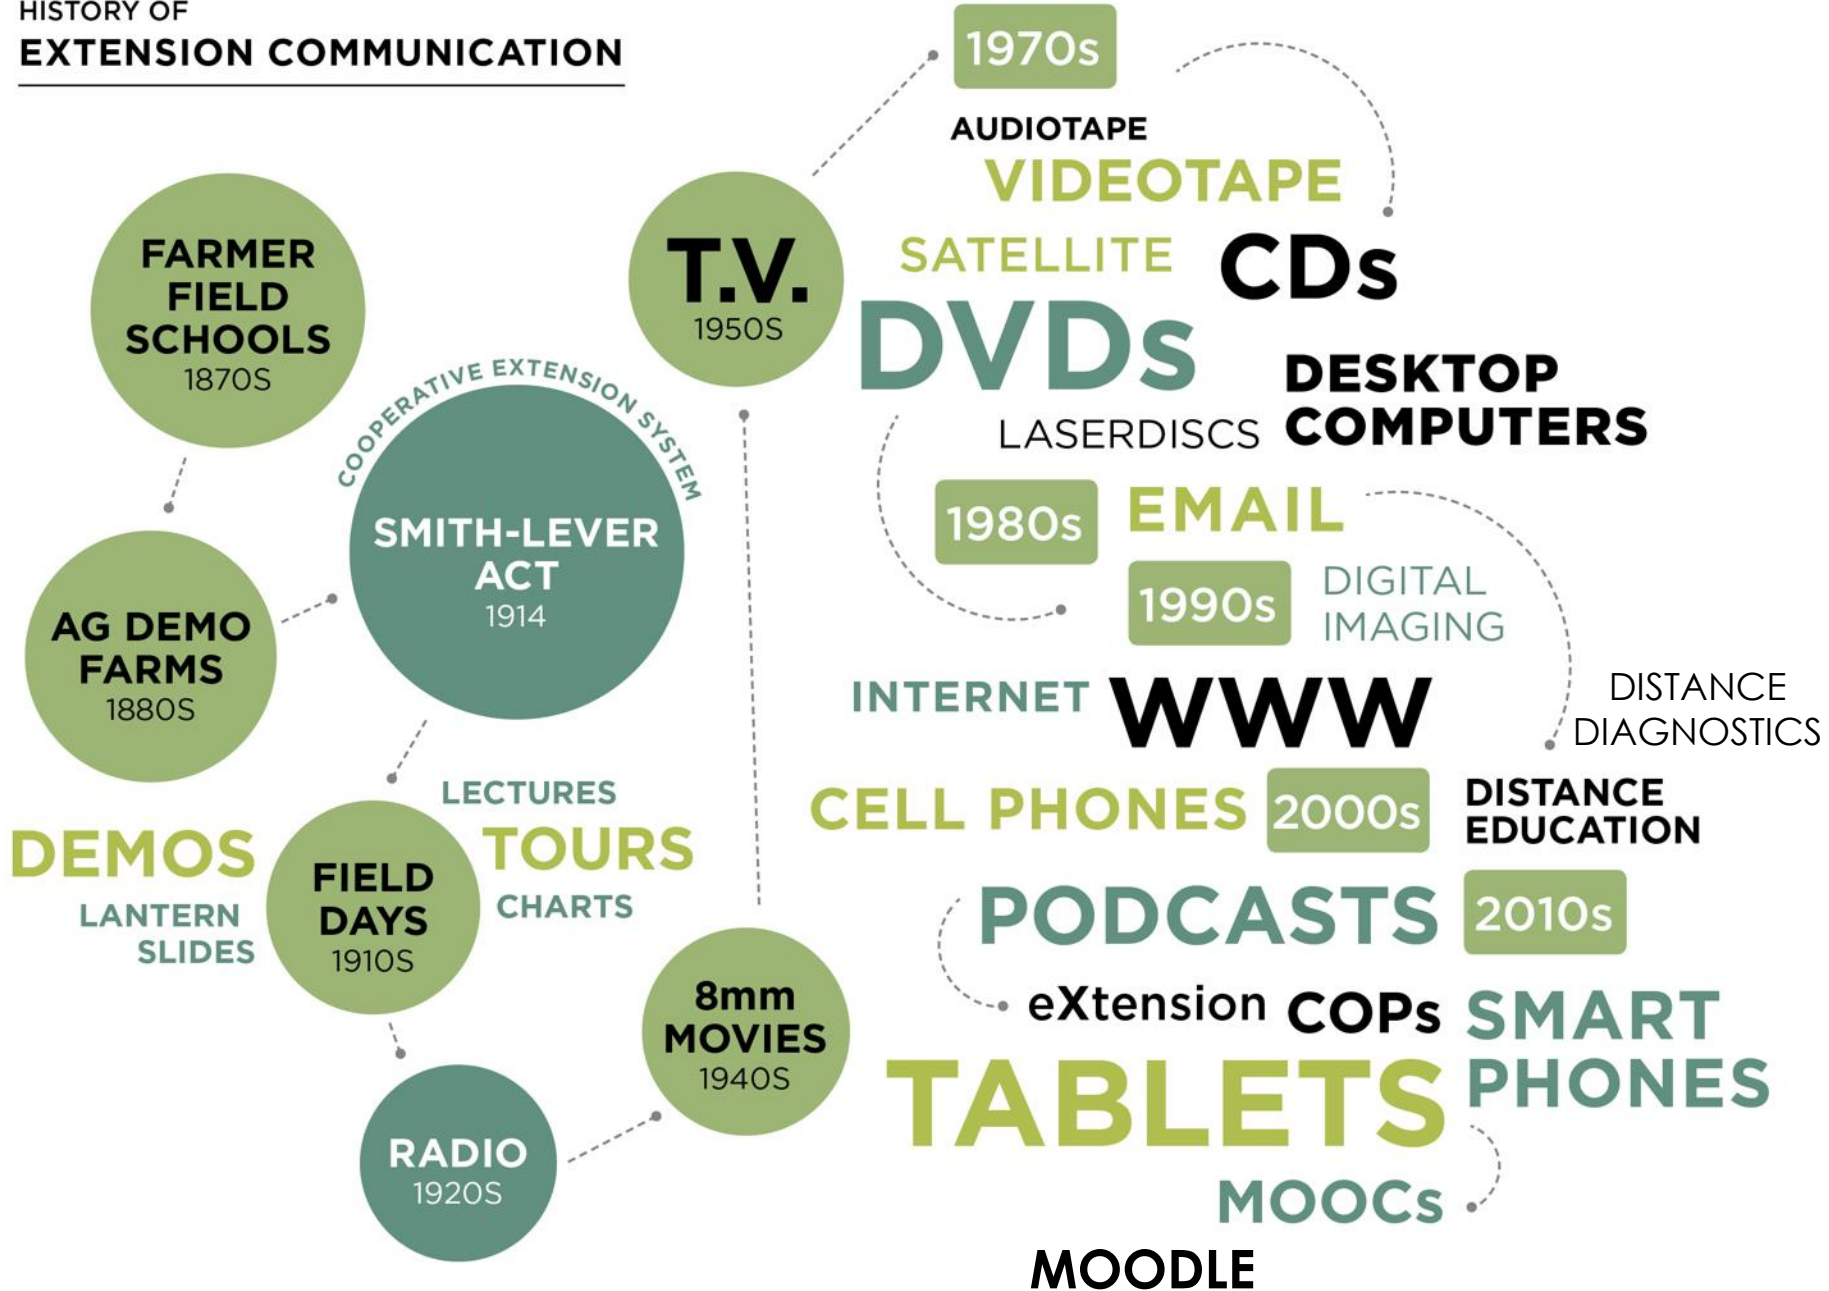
HISTORY OF
EXTENSION COMMUNICATION

FARMER FIELD SCHOOLS
1870S

AG DEMO FARMS
1880S

COOPERATIVE EXTENSION SYSTEM

SMITH-LEVER ACT
1914

DEMOS
LANTERN SLIDES

FIELD DAYS
1910S

LECTURES
TOURS
CHARTS

RADIO
1920S

8mm MOVIES
1940S

T.V.
1950S

1970s
AUDIOTAPE
VIDEOTAPE
SATELLITE
CDs
DVDs
DESKTOP COMPUTERS
LASERDISCS

1980s
EMAIL

1990s
DIGITAL IMAGING

INTERNET
WWW

DISTANCE DIAGNOSTICS

CELL PHONES
2000s
DISTANCE EDUCATION

PODCASTS
2010s

eXtension
COPs
SMART PHONES
TABLETS
MOOCs
MOODLE